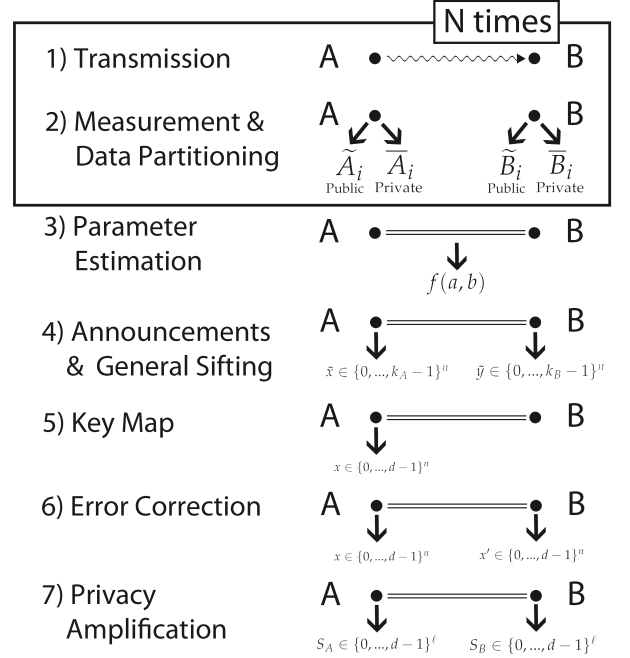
N times

1) Transmission

A B

2) Measurement & Data Partitioning

A B

$\widetilde{A}_i$ $\overline{A}_i$
Public Private

$\widetilde{B}_i$ $\overline{B}_i$
Public Private

3) Parameter Estimation

A B

$f(a,b)$

4) Announcements & General Sifting

A B

$\tilde{x} \in \{0,...,k_A - 1\}^n$ $\tilde{y} \in \{0,...,k_B - 1\}^n$

5) Key Map

A B

$x \in \{0,...,d-1\}^n$

6) Error Correction

A B

$x \in \{0,...,d-1\}^n$ $x' \in \{0,...,d-1\}^n$

7) Privacy Amplification

A B

$S_A \in \{0,...,d-1\}^\ell$ $S_B \in \{0,...,d-1\}^\ell$